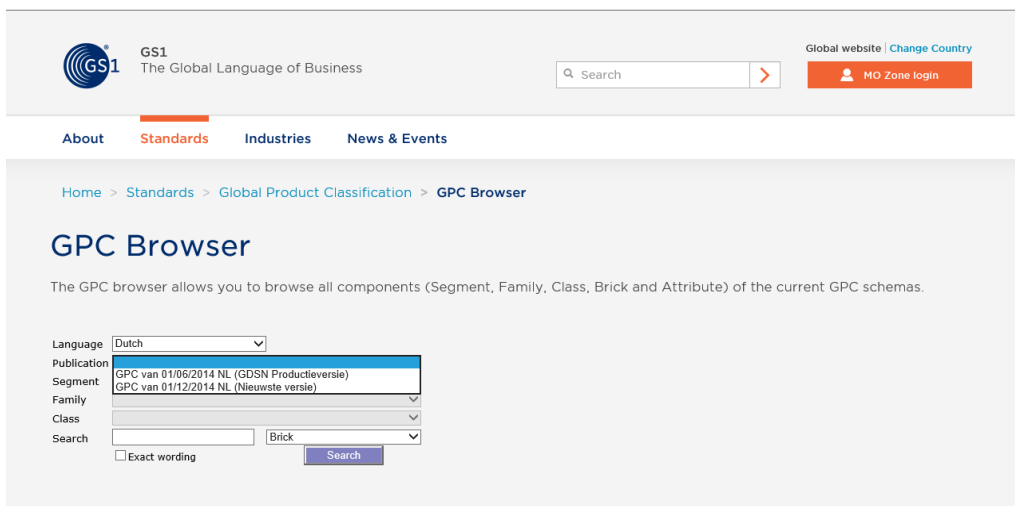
GS1

GS1
The Global Language of Business

Search

Global website | Change Country

MO Zone login

About Standards Industries News & Events

Home > Standards > Global Product Classification > GPC Browser

GPC Browser

The GPC browser allows you to browse all components (Segment, Family, Class, Brick and Attribute) of the current GPC schemas.

Language Dutch
Publication
GPC van 01/06/2014 NL (GDSN Productieversie)
GPC van 01/12/2014 NL (Nieuwste versie)
Segment
Family
Class
Search Brick
Exact wording
Search